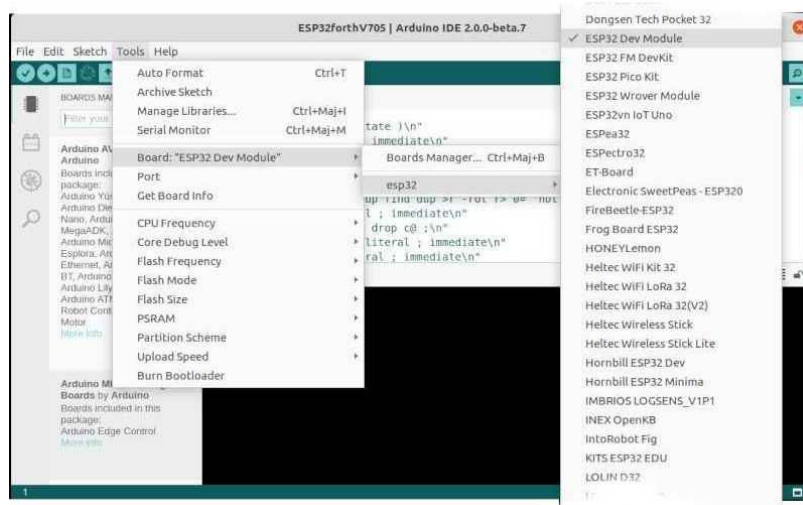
ESP32forthV705 | Arduino IDE 2.0.0-beta.7

File Edit Sketch Tools Help

BOARDS MA

Filter your

Arduino AV
Arduino
Boards incl
package:
Arduino Yú
Arduino Die
Nano, Ardu
MegaADK,
Arduino Mic
Esplora, Ar
Ethernet, A
BT, Arduino
Arduino Lily
Arduino AT
Robot Cont
Motor
More info

Arduino M
Boards by Arduino
Boards included in this package:
Arduino Edge Control
More info

Auto Format Ctrl+T
Archive Sketch
Manage Libraries... Ctrl+Maj+I
Serial Monitor Ctrl+Maj+M
Board: "ESP32 Dev Module"
Port
Get Board Info
CPU Frequency
Core Debug Level
Flash Frequency
Flash Mode
Flash Size
PSRAM
Partition Scheme
Upload Speed
Burn Bootloader

Boards Manager... Ctrl+Maj+B
esp32

tate )\n"
immediate\n"
up find dup >r -rot r> 0= not
l ; immediate\n"
drop c@ ;\n"
literal ; immediate\n"
ral ; immediate\n"

Dongsen Tech Pocket 32
✓ ESP32 Dev Module
ESP32 FM DevKit
ESP32 Pico Kit
ESP32 Wrover Module
ESP32vn IoT Uno
ESPea32
ESPectro32
ET-Board
Electronic SweetPeas - ESP320
FireBeetle-ESP32
Frog Board ESP32
HONEYLemon
Heltec WiFi Kit 32
Heltec WiFi LoRa 32
Heltec WiFi LoRa 32(V2)
Heltec Wireless Stick
Heltec Wireless Stick Lite
Hornbill ESP32 Dev
Hornbill ESP32 Minima
IMBRIOS LOGSENS_V1P1
INEX OpenKB
IntoRobot Fig
KITS ESP32 EDU
LOLIN D32

1